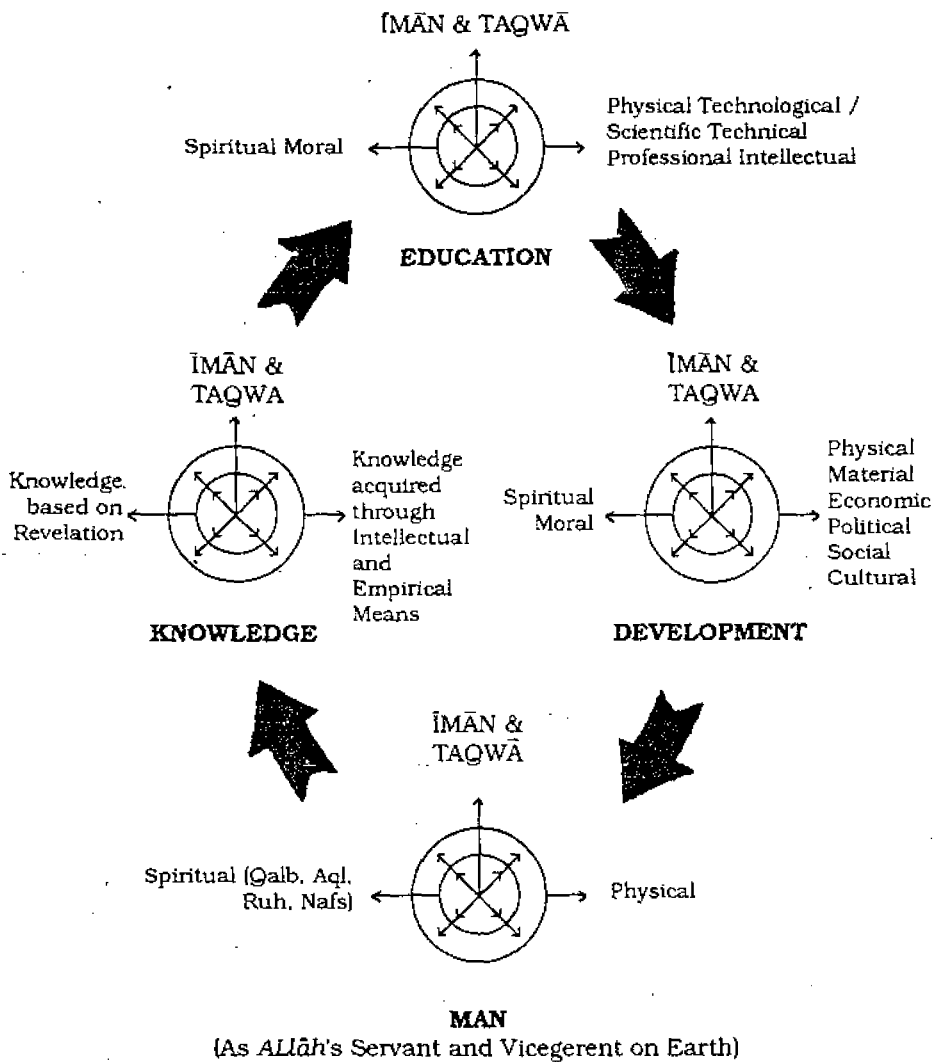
ĪMĀN & TAQWĀ

Spiritual Moral

Physical Technological / Scientific Technical Professional Intellectual

EDUCATION

ĪMĀN & TAQWA

Knowledge based on Revelation

Knowledge acquired through Intellectual and Empirical Means

KNOWLEDGE

ĪMĀN & TAQWA

Spiritual Moral

Physical Material Economic Political Social Cultural

DEVELOPMENT

ĪMĀN & TAQWĀ

Spiritual (Qalb, Aql, Ruh, Nafs)

Physical

MAN
(As Allāh's Servant and Vicegerent on Earth)